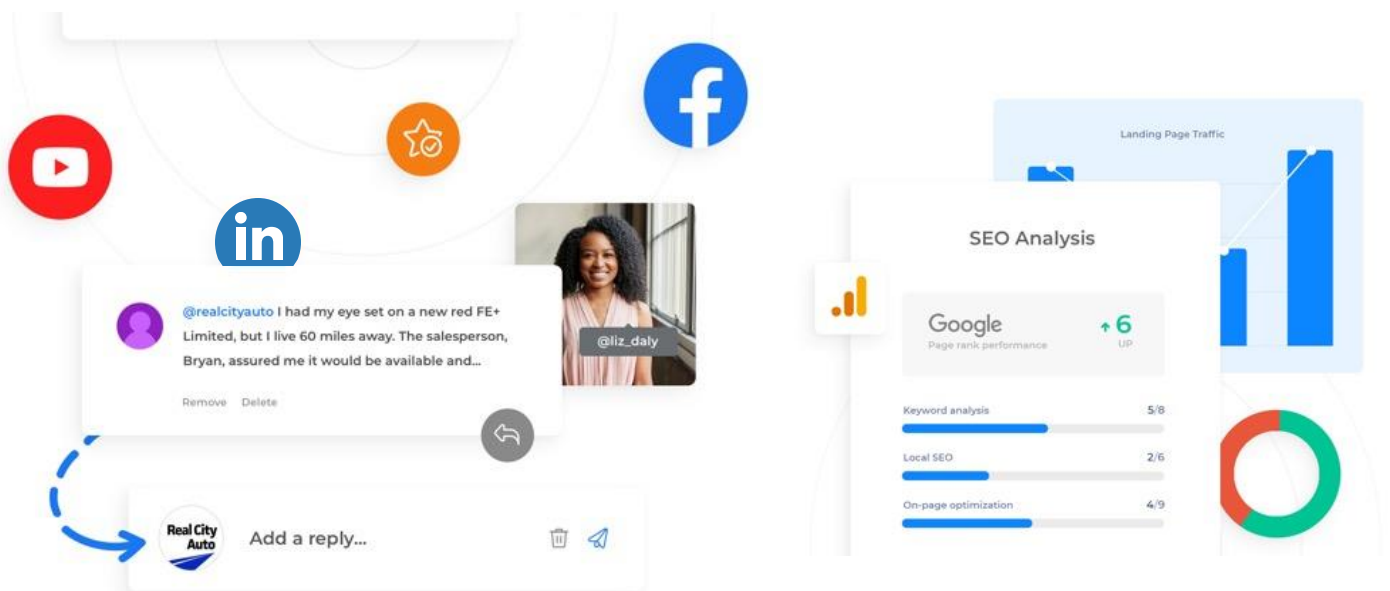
@realcityauto I had my eye set on a new red FE+ Limited, but I live 60 miles away. The salesperson, Bryan, assured me it would be available and...

Remove Delete

@liz_daly

Real City Auto

Add a reply...

Landing Page Traffic

SEO Analysis

Google
Page rank performance

6
UP

Keyword analysis 5/8

Local SEO 2/6

On-page optimization 4/9